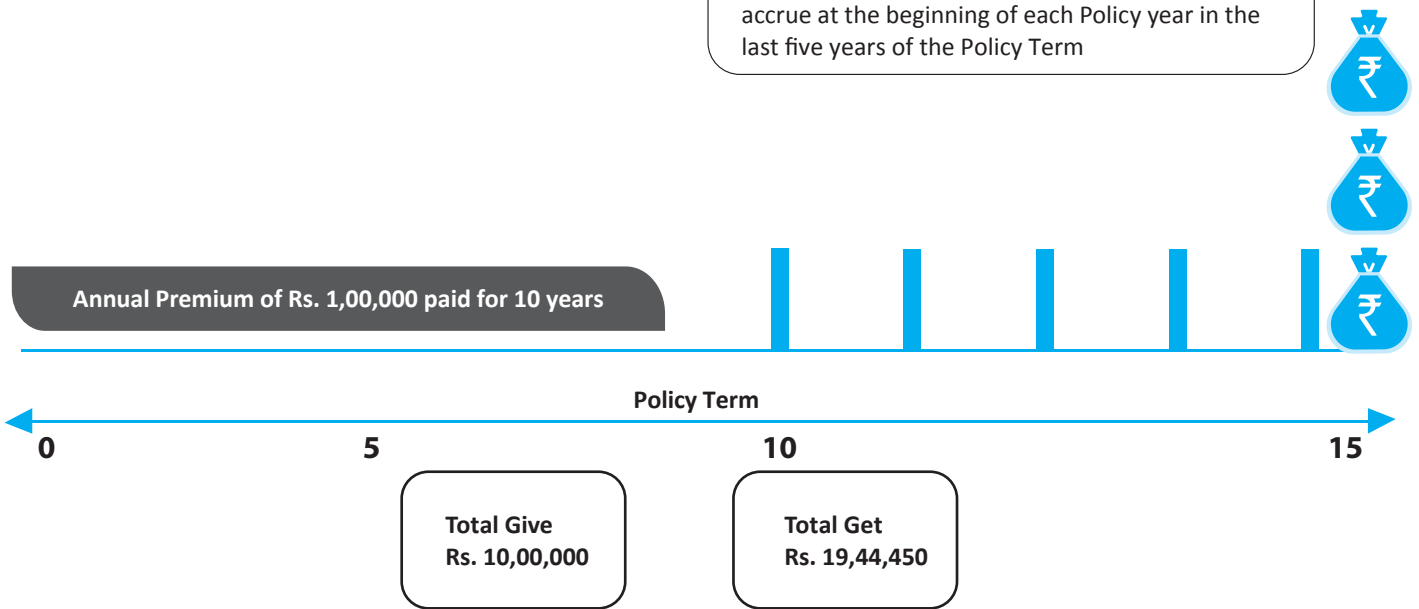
accrue at the beginning of each Policy year in the last five years of the Policy Term

₹

₹

₹

Annual Premium of Rs. 1,00,000 paid for 10 years

Policy Term

0 5 10 15

Total Give
Rs. 10,00,000

Total Get
Rs. 19,44,450